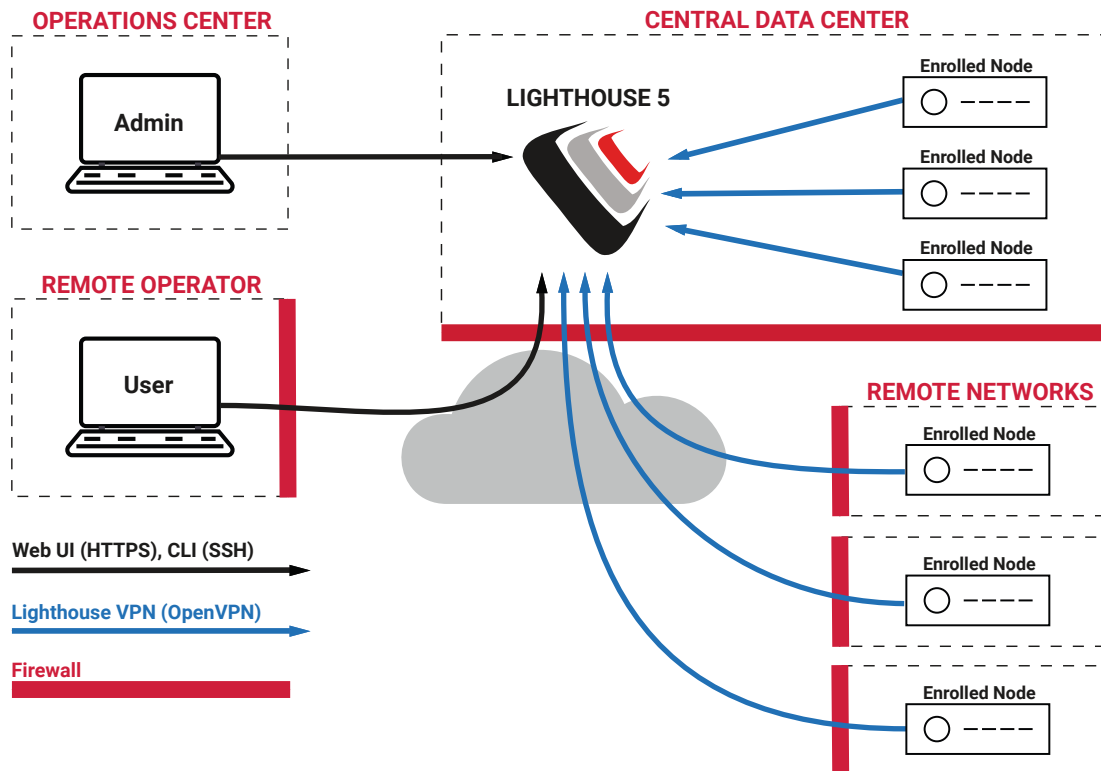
OPERATIONS CENTER

Admin

CENTRAL DATA CENTER

LIGHTHOUSE 5

Enrolled Node

Enrolled Node

Enrolled Node

REMOTE OPERATOR

User

REMOTE NETWORKS

Enrolled Node

Enrolled Node

Enrolled Node

Web UI (HTTPS), CLI (SSH)

Lighthouse VPN (OpenVPN)

Firewall